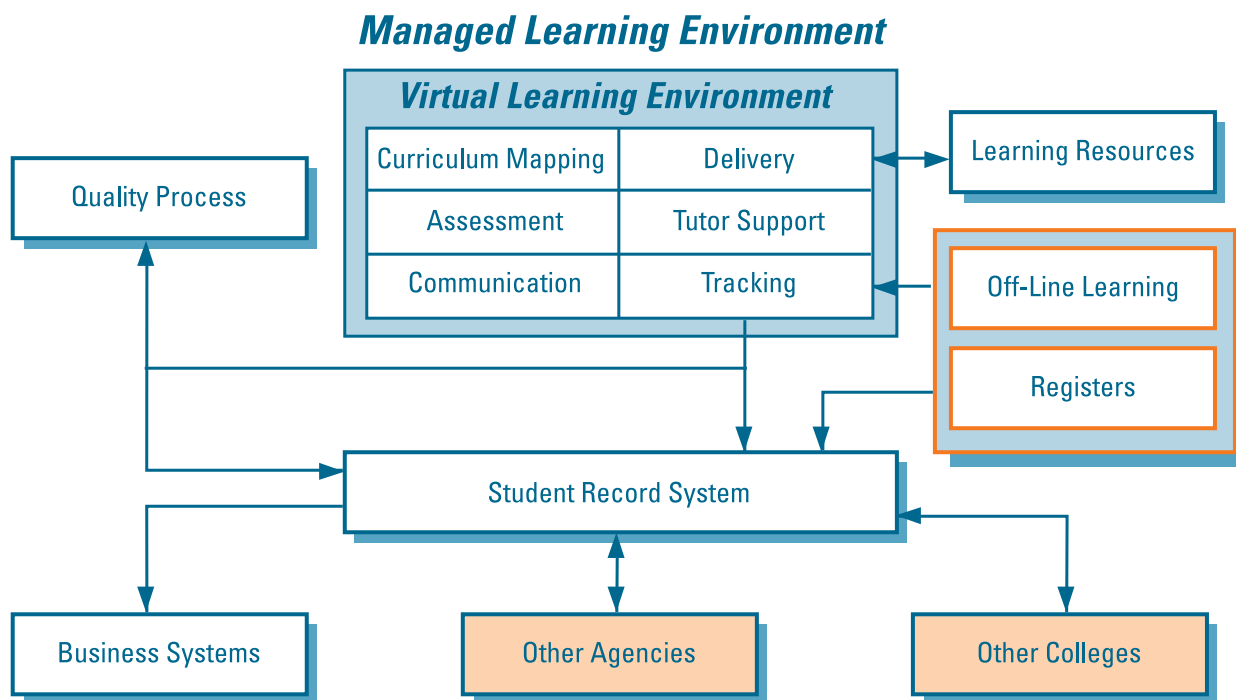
Managed Learning Environment

Virtual Learning Environment

| Curriculum Mapping | Delivery |
|---|---|
| Assessment | Tutor Support |
| Communication | Tracking |

Learning Resources

Quality Process

Off-Line Learning

Registers

Student Record System

Business Systems

Other Agencies

Other Colleges